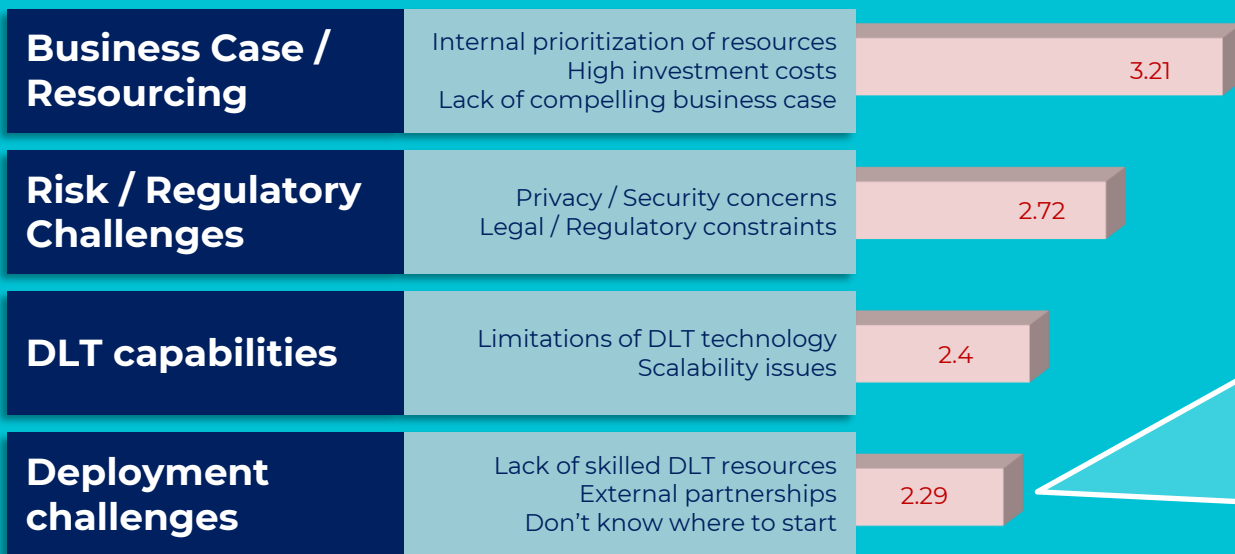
Business Case / Resourcing

Internal prioritization of resources
High investment costs
Lack of compelling business case

3.21

Risk / Regulatory Challenges

Privacy / Security concerns
Legal / Regulatory constraints

2.72

DLT capabilities

Limitations of DLT technology
Scalability issues

2.4

Deployment challenges

Lack of skilled DLT resources
External partnerships
Don’t know where to start

2.29